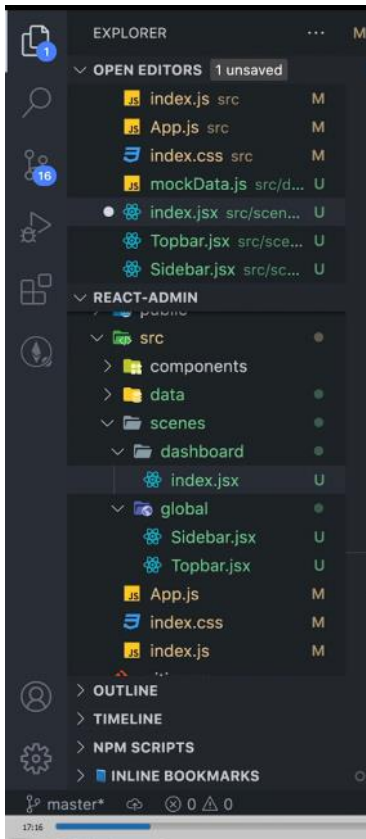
1

16

EXPLORER ···

OPEN EDITORS 1 unsaved

JS index.js src M

JS App.js src M

index.css src M

JS mockData.js src/d... U

index.jsx src/scen... U

Topbar.jsx src/sce... U

Sidebar.jsx src/sc... U

REACT-ADMIN

public

src

components

data

scenes

dashboard

index.jsx U

global

Sidebar.jsx U

Topbar.jsx U

JS App.js M

index.css M

JS index.js M

OUTLINE

TIMELINE

NPM SCRIPTS

INLINE BOOKMARKS

master* ⊗ 0 ⚠ 0

17:16